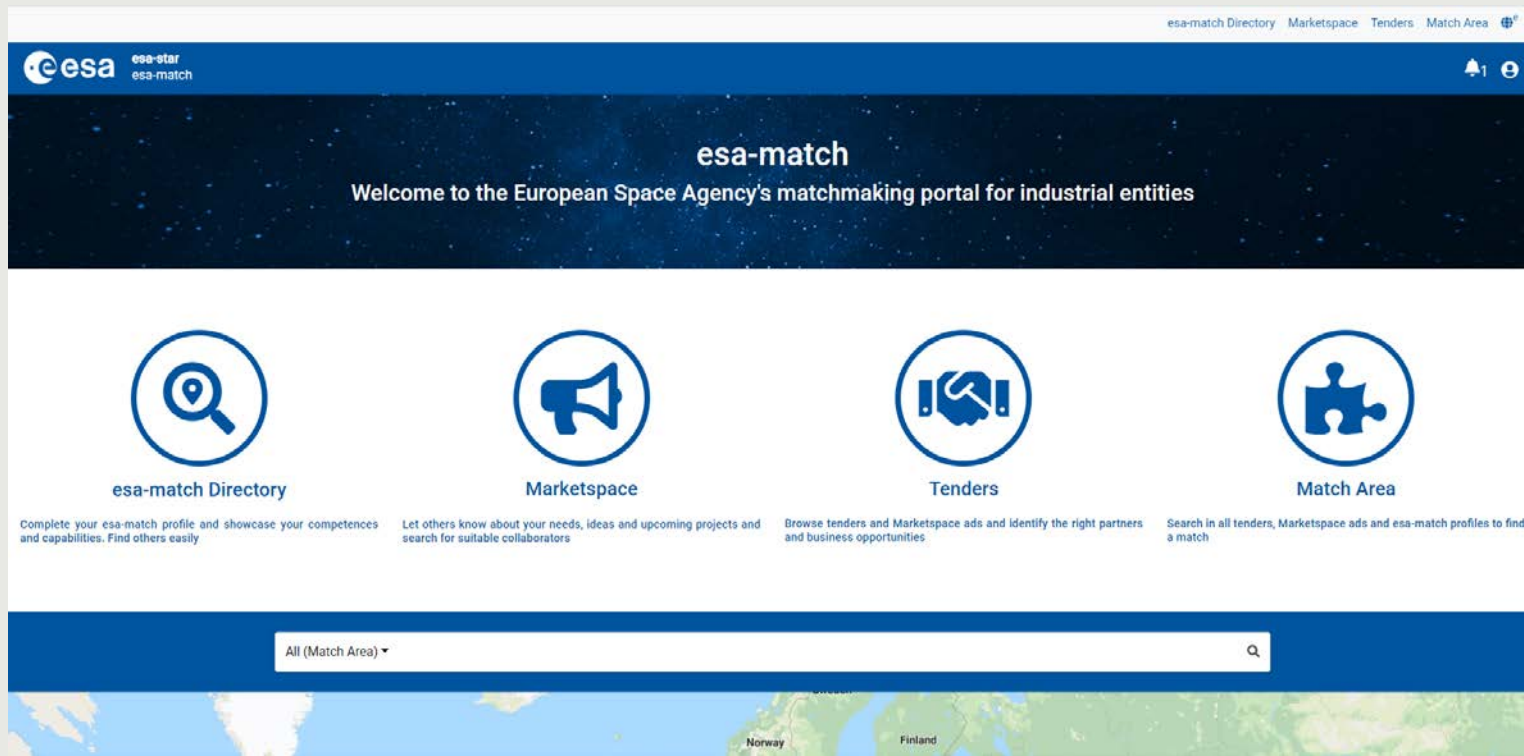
esa-match Directory Marketspace Tenders Match Area

esa esa-star esa-match

1

esa-match
Welcome to the European Space Agency's matchmaking portal for industrial entities

esa-match Directory
Complete your esa-match profile and showcase your competences and capabilities. Find others easily

Marketspace
Let others know about your needs, ideas and upcoming projects and search for suitable collaborators

Tenders
Browse tenders and Marketspace ads and identify the right partners and business opportunities

Match Area
Search in all tenders, Marketspace ads and esa-match profiles to find a match

All (Match Area)

Norway Finland